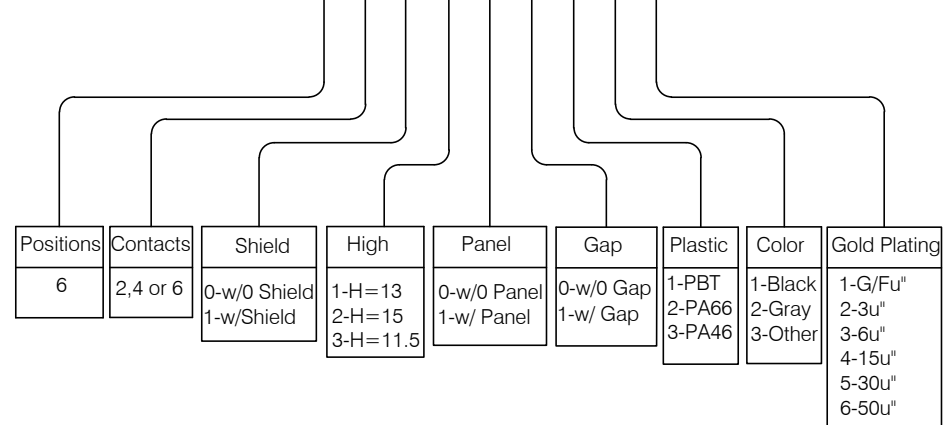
| Positions | Contacts | Shield | High | Panel | Gap | Plastic | Color | Gold Plating |
|---|---|---|---|---|---|---|---|---|
| 6 | 2,4 or 6 | 0-w/0 Shield<br>1-w/Shield | 1-H=13<br>2-H=15<br>3-H=11.5 | 0-w/0 Panel<br>1-w/ Panel | 0-w/0 Gap<br>1-w/ Gap | 1-PBT<br>2-PA66<br>3-PA46 | 1-Black<br>2-Gray<br>3-Other | 1-G/Fu"<br>2-3u"<br>3-6u"<br>4-15u"<br>5-30u"<br>6-50u" |